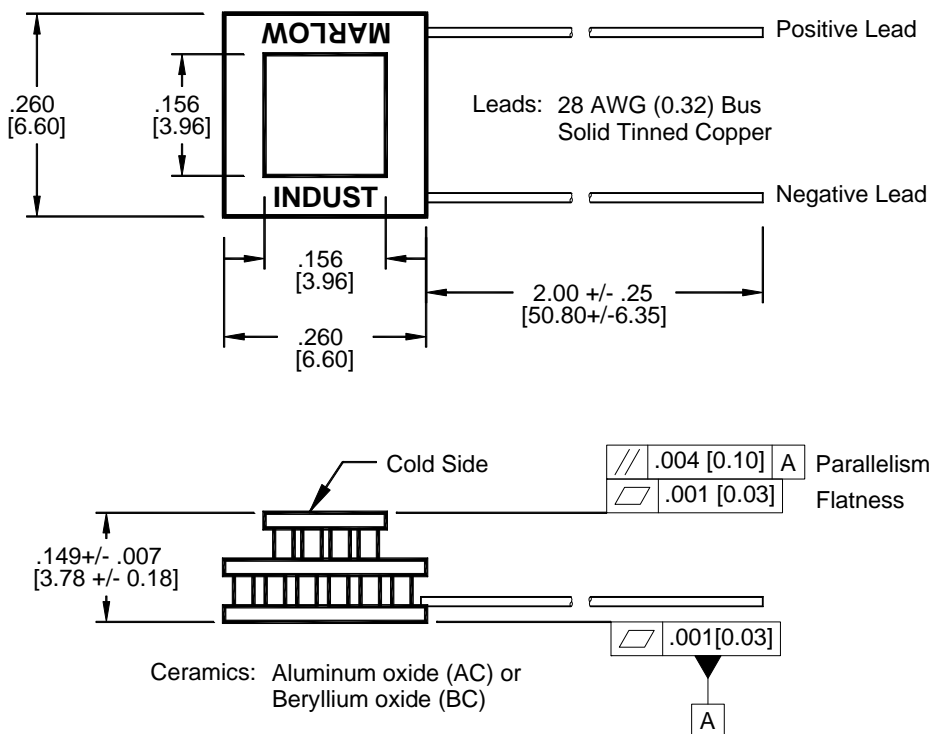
MARLOW

INDUST

.260
[6.60]

.156
[3.96]

Positive Lead

Leads: 28 AWG (0.32) Bus
Solid Tinned Copper

Negative Lead

.156
[3.96]

2.00 +/- .25
[50.80+/-6.35]

.260
[6.60]

Cold Side

| // | .004 [0.10] | A |
|---|---|---|

Parallelism

| ▱ | .001 [0.03] |
|---|---|

Flatness

.149+/- .007
[3.78 +/- 0.18]

| ▱ | .001[0.03] |
|---|---|

Ceramics: Aluminum oxide (AC) or
Beryllium oxide (BC)

A